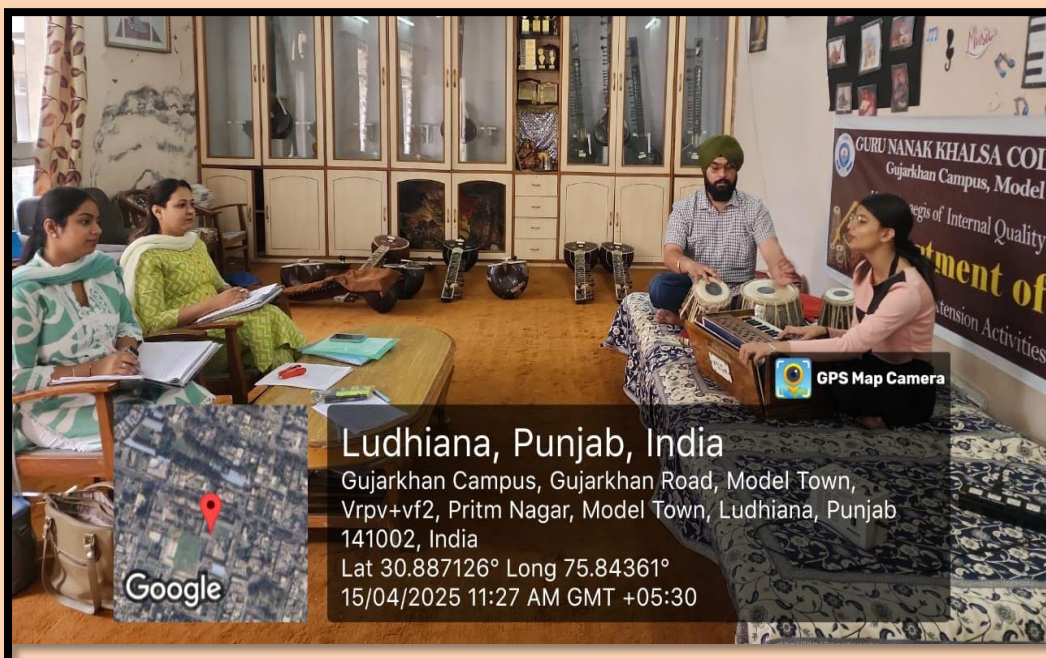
GURU NANAK KHALSA COL
Gujarkhan Campus, Model
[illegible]egis of Internal Quality
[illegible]tment of
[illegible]tension Activities

GPS Map Camera

Ludhiana, Punjab, India
Gujarkhan Campus, Gujarkhan Road, Model Town, Vrpv+vf2, Pritm Nagar, Model Town, Ludhiana, Punjab 141002, India
Lat 30.887126° Long 75.84361°
15/04/2025 11:27 AM GMT +05:30

Google